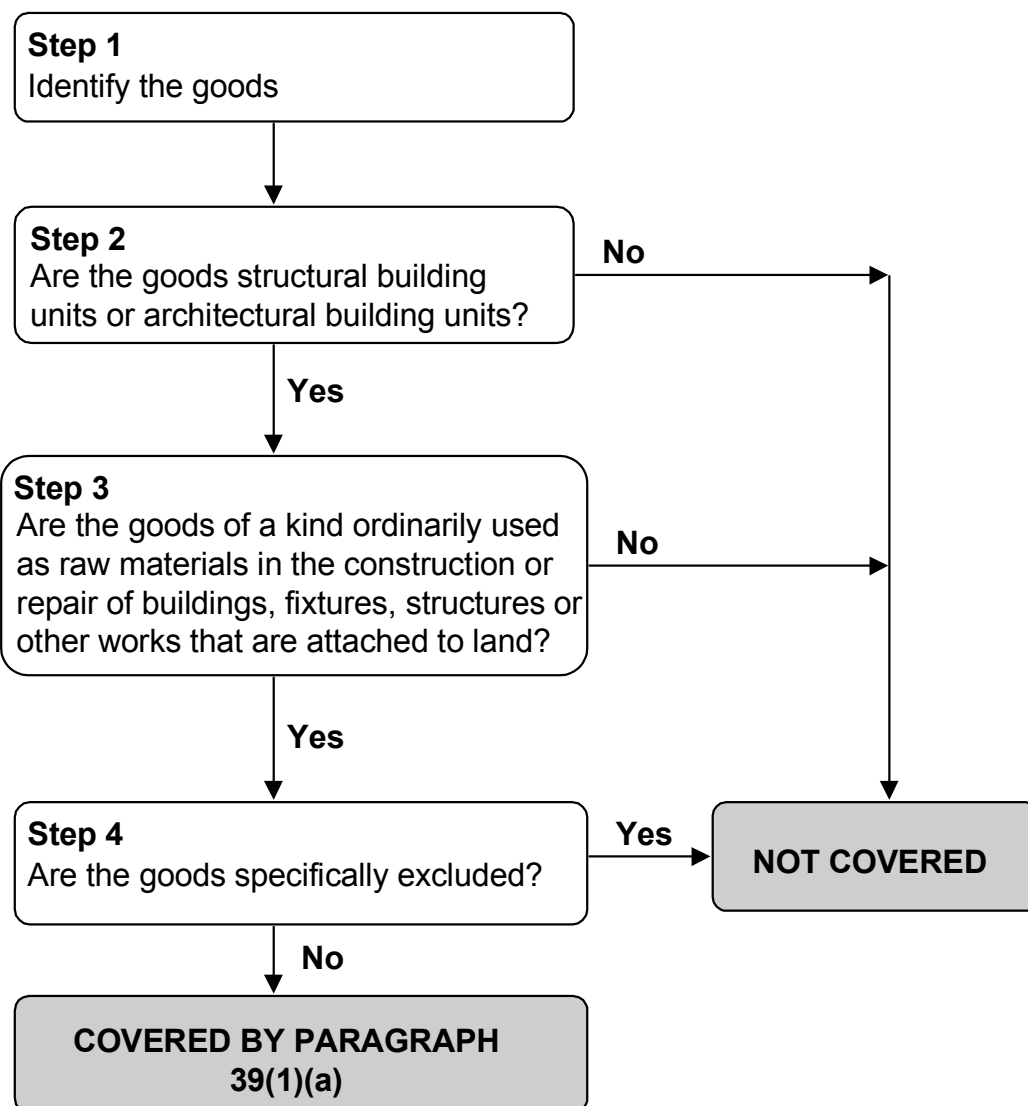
**Step 1**
Identify the goods

**Step 2**
Are the goods structural building units or architectural building units?

No

Yes

**Step 3**
Are the goods of a kind ordinarily used as raw materials in the construction or repair of buildings, fixtures, structures or other works that are attached to land?

No

Yes

**Step 4**
Are the goods specifically excluded?

Yes

NOT COVERED

No

COVERED BY PARAGRAPH 39(1)(a)